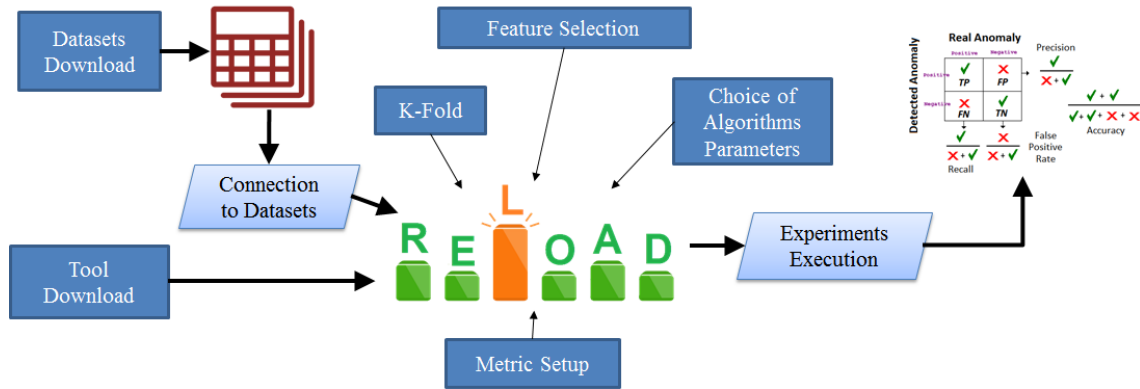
Datasets Download

Feature Selection

K-Fold

Choice of Algorithms Parameters

Connection to Datasets

Tool Download

R E L O A D

Experiments Execution

Metric Setup

Real Anomaly

Detected Anomaly

Positive

Negative

Positive

Negative

✓ TP

✕ FP

✕ FN

✓ TN

Precision

$\frac{✓}{✕+✓}$

$\frac{✓+✓}{✓+✓+✕+✕}$

Accuracy

$\frac{✓}{✕+✓}$

Recall

$\frac{✕}{✕+✓}$

False Positive Rate